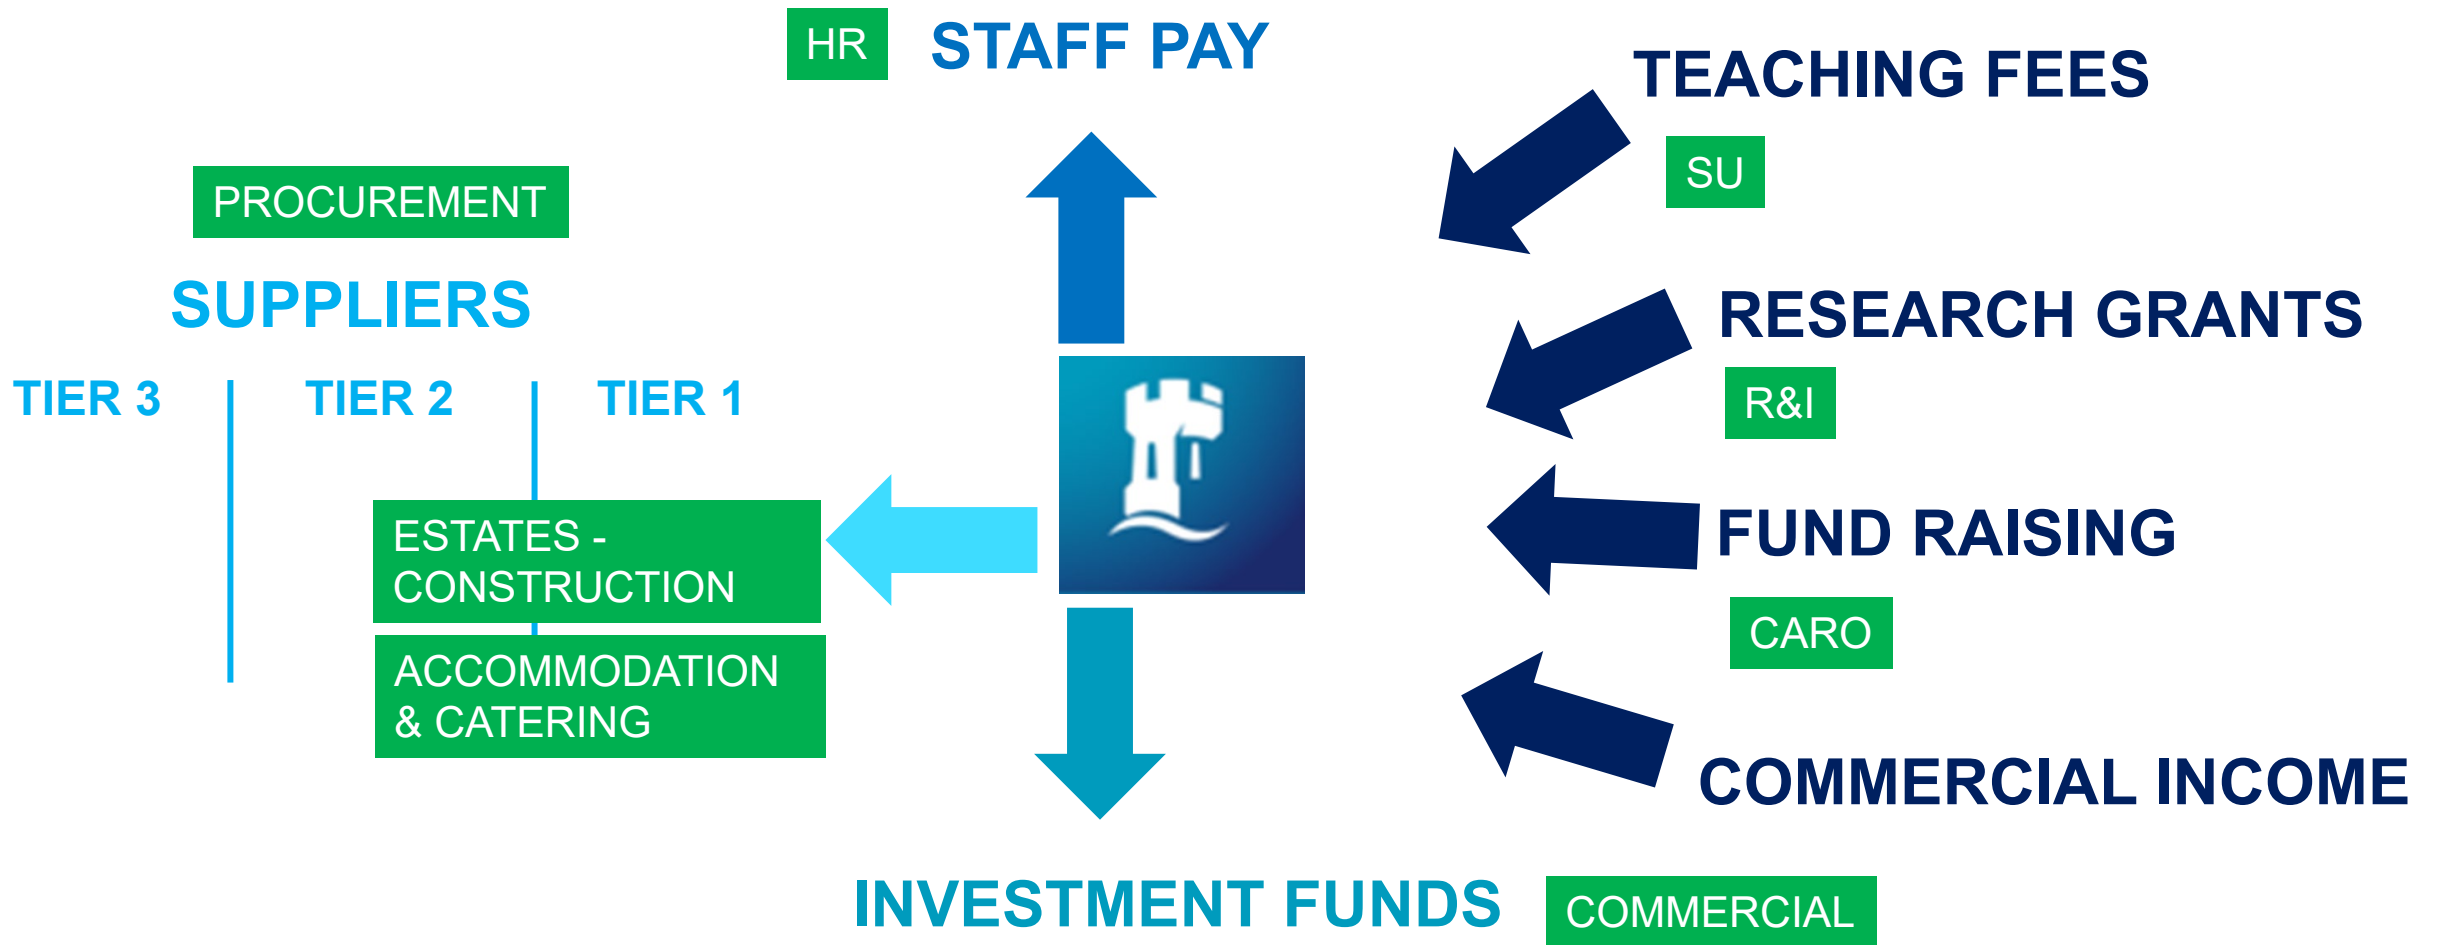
HR STAFF PAY

TEACHING FEES

SU

PROCUREMENT

SUPPLIERS

TIER 3 TIER 2 TIER 1

RESEARCH GRANTS

R&I

ESTATES - CONSTRUCTION

FUND RAISING

CARO

ACCOMMODATION & CATERING

COMMERCIAL INCOME

INVESTMENT FUNDS

COMMERCIAL